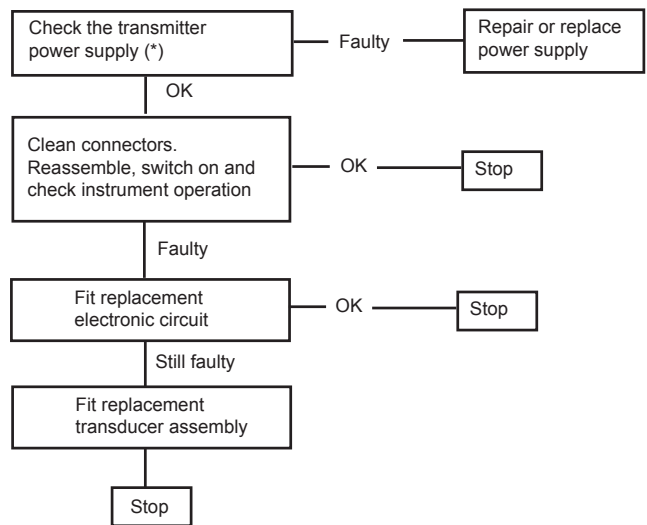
Check the transmitter power supply (*)

Faulty

Repair or replace power supply

OK

Clean connectors. Reassemble, switch on and check instrument operation

OK

Stop

Faulty

Fit replacement electronic circuit

OK

Stop

Still faulty

Fit replacement transducer assembly

Stop